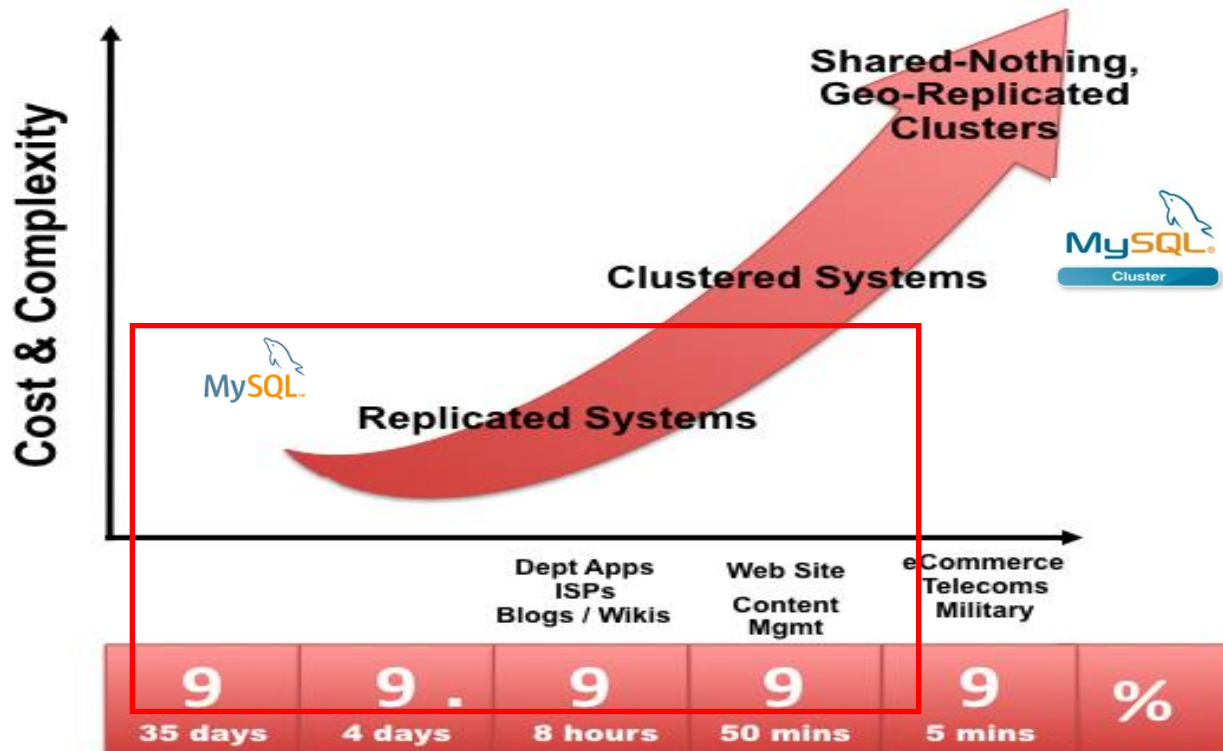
Cost & Complexity

Shared-Nothing, Geo-Replicated Clusters

MySQL Cluster

Clustered Systems

MySQL

Replicated Systems

Dept Apps
ISPs
Blogs / Wikis

Web Site
Content Mgmt

eCommerce
Telecoms
Military

| 9 | 9. | 9 | 9 | 9 | % |
|---|---|---|---|---|---|
| 35 days | 4 days | 8 hours | 50 mins | 5 mins | |